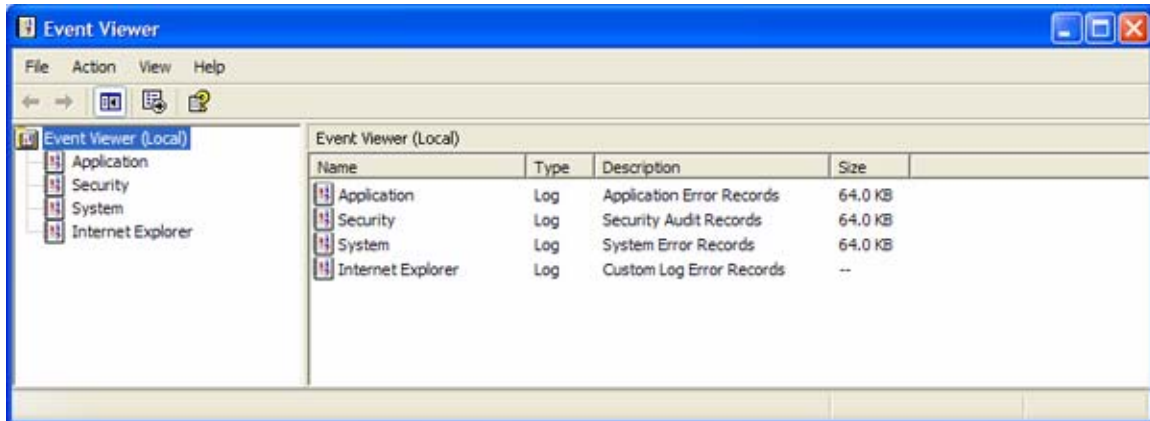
Event Viewer

File Action View Help

Event Viewer (Local)
Application
Security
System
Internet Explorer

Event Viewer (Local)

| Name | Type | Description | Size |
|---|---|---|---|
| Application | Log | Application Error Records | 64.0 KB |
| Security | Log | Security Audit Records | 64.0 KB |
| System | Log | System Error Records | 64.0 KB |
| Internet Explorer | Log | Custom Log Error Records | -- |